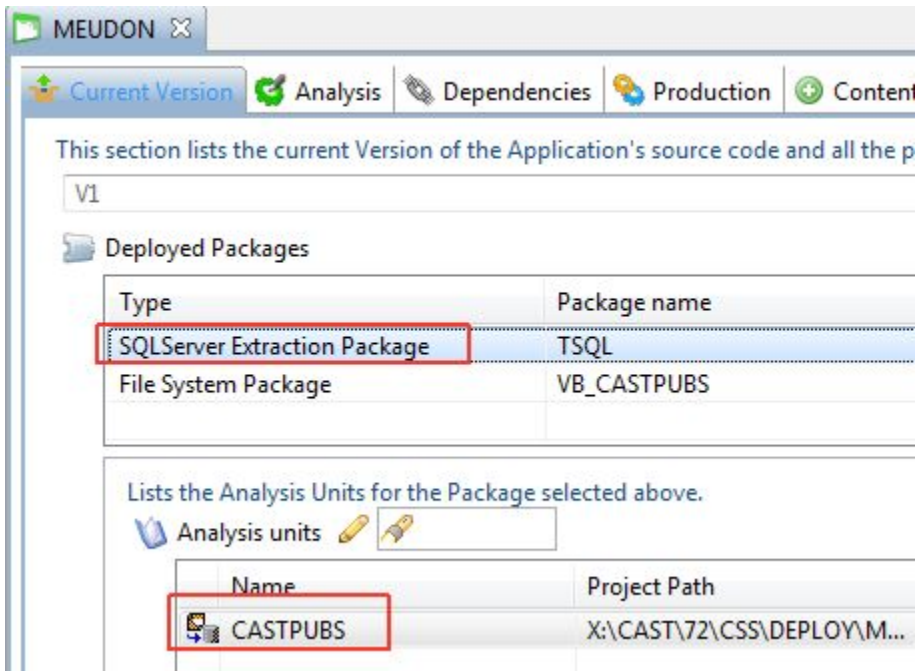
MEUDON ☒

Current Version | Analysis | Dependencies | Production | Content

This section lists the current Version of the Application's source code and all the p

V1

Deployed Packages

| Type | Package name |
|---|---|
| SQLServer Extraction Package | TSQL |
| File System Package | VB_CASTPUBS |

Lists the Analysis Units for the Package selected above.

Analysis units

| Name | Project Path |
|---|---|
| CASTPUBS | X:\CAST\72\CSS\DEPLOY\M... |